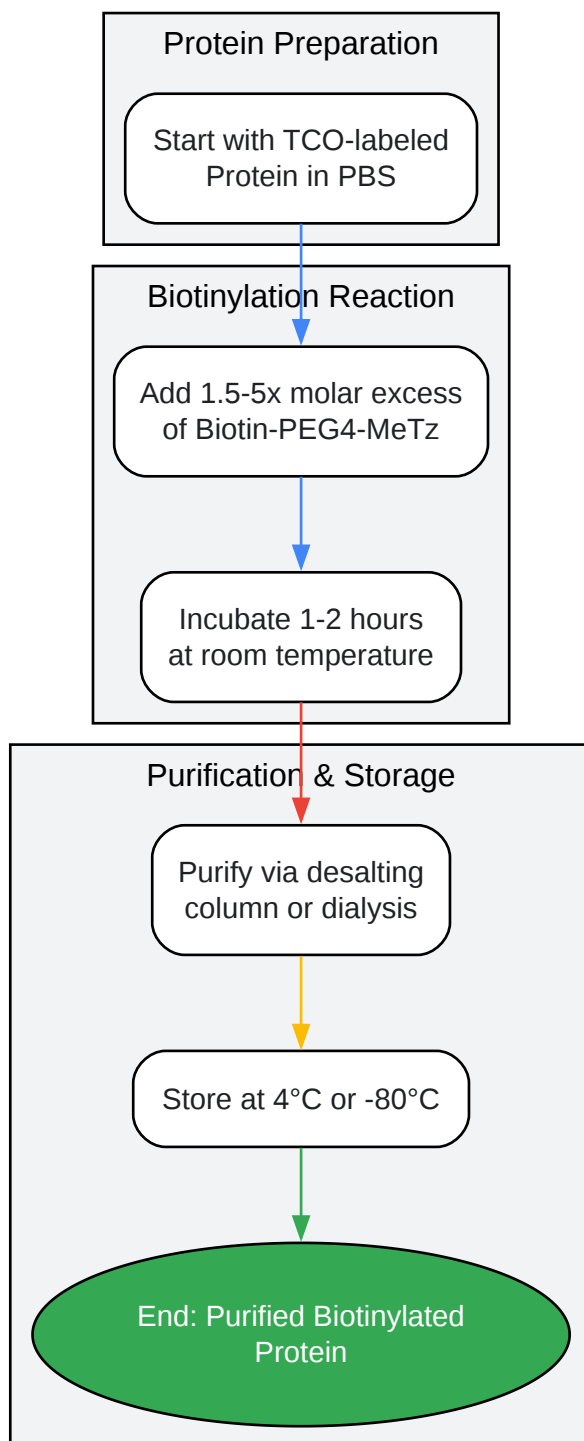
Protein Preparation

Start with TCO-labeled Protein in PBS

Biotinylation Reaction

Add 1.5-5x molar excess of Biotin-PEG4-MeTz

Incubate 1-2 hours at room temperature

Purification & Storage

Purify via desalting column or dialysis

Store at 4°C or -80°C

End: Purified Biotinylated Protein